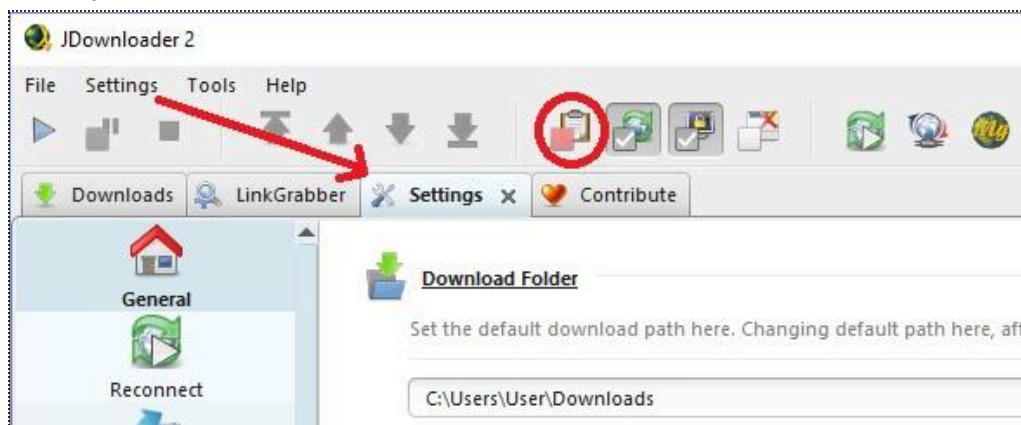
JDownloader 2

File Settings Tools Help

Downloads LinkGrabber Settings × Contribute

General

Reconnect

Download Folder

Set the default download path here. Changing default path here, aft

C:\Users\User\Downloads